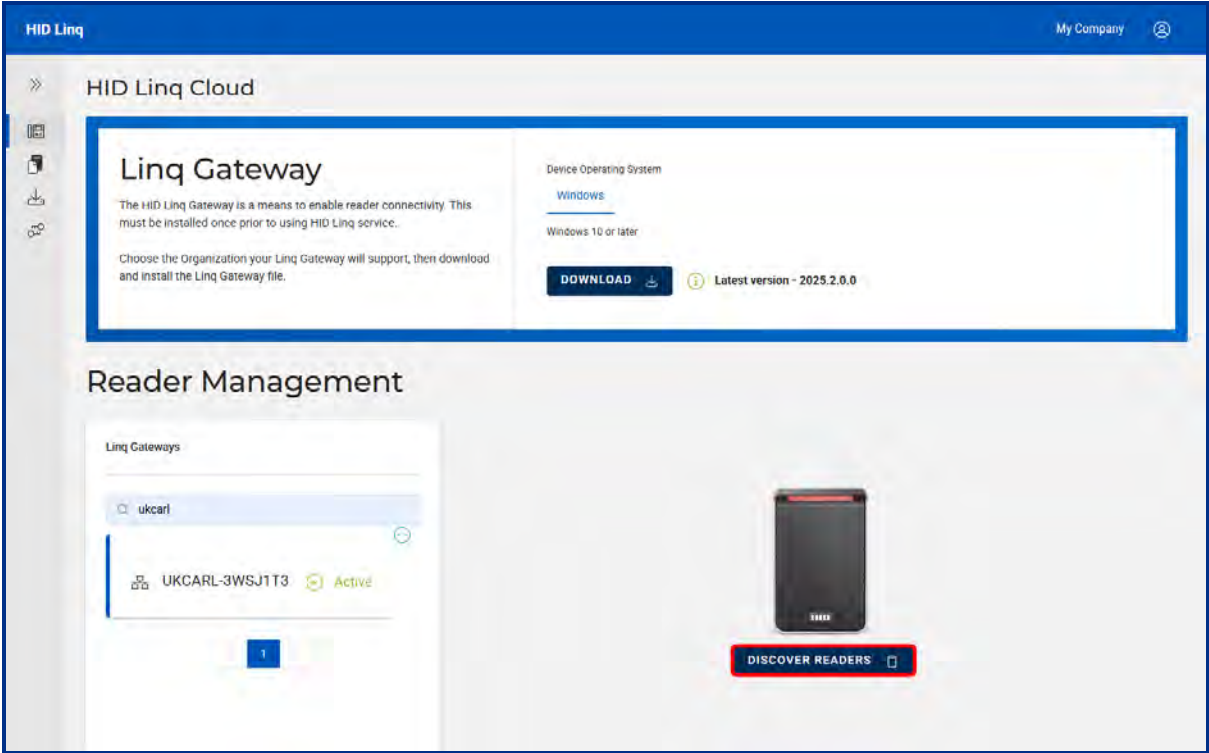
HID Linq

My Company

HID Linq Cloud

Linq Gateway

The HID Linq Gateway is a means to enable reader connectivity. This must be installed once prior to using HID Linq service.

Choose the Organization your Linq Gateway will support, then download and install the Linq Gateway file.

Device Operating System

Windows

Windows 10 or later

DOWNLOAD

Latest version - 2025.2.0.0

Reader Management

Linq Gateways

ukcarl

UKCARL-3WSJ1T3

Active

1

DISCOVER READERS